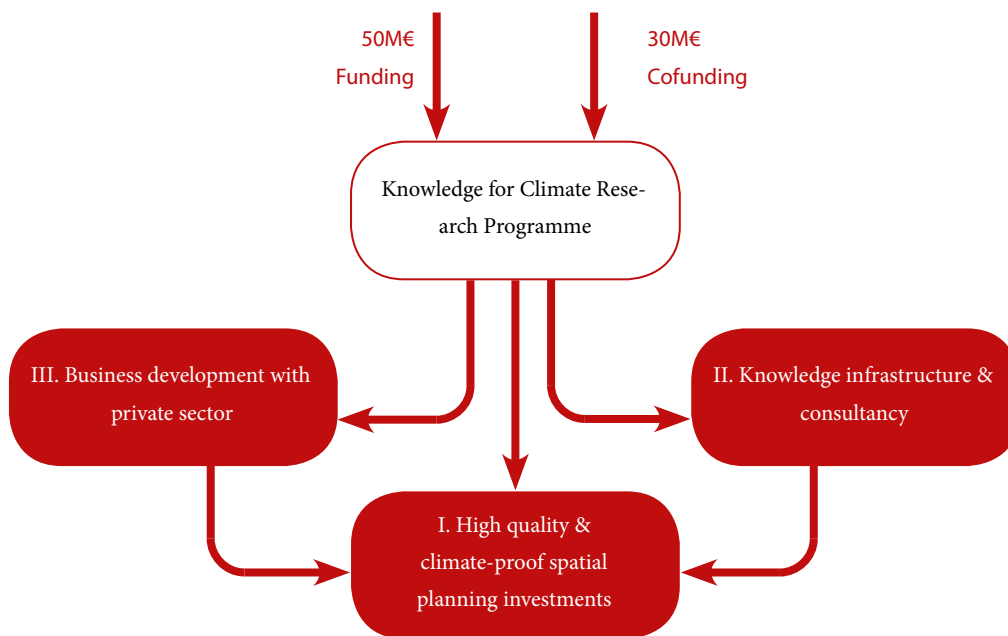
50M€
Funding

30M€
Cofunding

Knowledge for Climate Research Programme

III. Business development with private sector

II. Knowledge infrastructure & consultancy

I. High quality & climate-proof spatial planning investments